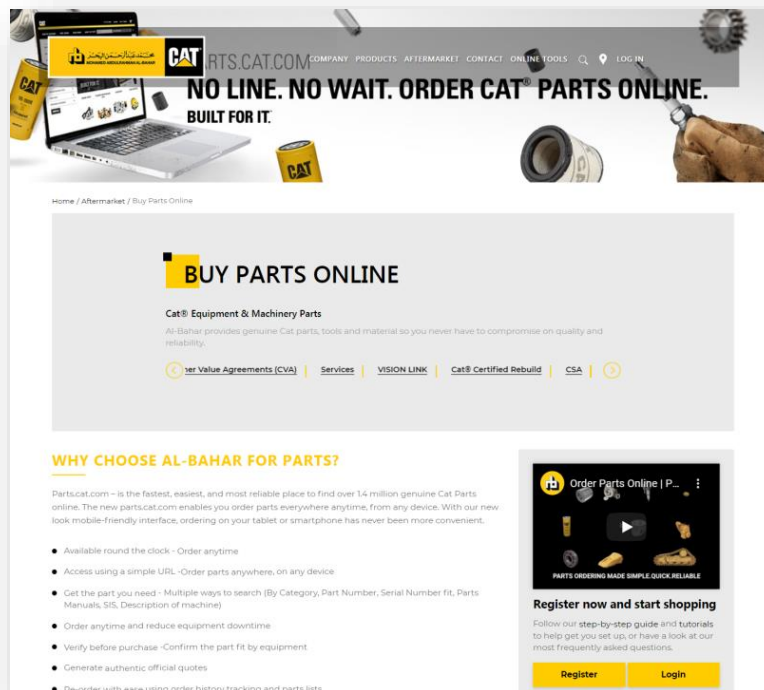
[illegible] MOHAMED ABDULRAHMAN AL-BAHAR CAT

RTS.CAT.COM

COMPANY PRODUCTS AFTERMARKET CONTACT ONLINE TOOLS LOG IN

NO LINE. NO WAIT. ORDER CAT® PARTS ONLINE.

BUILT FOR IT.

CAT

CAT

CAT

Home / Aftermarket / Buy Parts Online

BUY PARTS ONLINE

Cat® Equipment & Machinery Parts

Al-Bahar provides genuine Cat parts, tools and material so you never have to compromise on quality and reliability.

ner Value Agreements (CVA) | Services | VISION LINK | Cat® Certified Rebuild | CSA |

WHY CHOOSE AL-BAHAR FOR PARTS?

Parts.cat.com – is the fastest, easiest, and most reliable place to find over 1.4 million genuine Cat Parts online. The new parts.cat.com enables you order parts everywhere anytime, from any device. With our new look mobile-friendly interface, ordering on your tablet or smartphone has never been more convenient.

- Available round the clock - Order anytime
- Access using a simple URL -Order parts anywhere, on any device
- Get the part you need - Multiple ways to search (By Category, Part Number, Serial Number fit, Parts Manuals, SIS, Description of machine)
- Order anytime and reduce equipment downtime
- Verify before purchase -Confirm the part fit by equipment
- Generate authentic official quotes
- Re-order with ease using order history tracking and parts lists

Order Parts Online | P...

PARTS ORDERING MADE SIMPLE.QUICK.RELIABLE

Register now and start shopping

Follow our step-by-step guide and tutorials to help get you set up, or have a look at our most frequently asked questions.

Register

Login